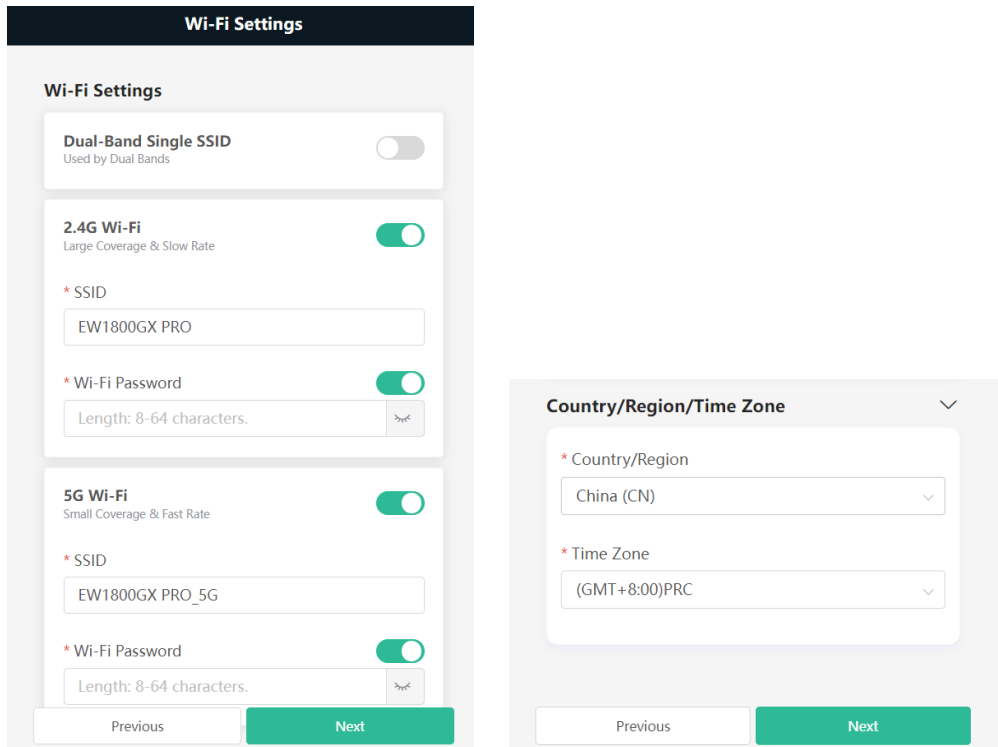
Wi-Fi Settings

Wi-Fi Settings

Dual-Band Single SSID
Used by Dual Bands

2.4G Wi-Fi
Large Coverage & Slow Rate

* SSID
EW1800GX PRO

* Wi-Fi Password
Length: 8-64 characters.

5G Wi-Fi
Small Coverage & Fast Rate

* SSID
EW1800GX PRO_5G

* Wi-Fi Password
Length: 8-64 characters.

Previous
Next

Country/Region/Time Zone

* Country/Region
China (CN)

* Time Zone
(GMT+8:00)PRC

Previous
Next